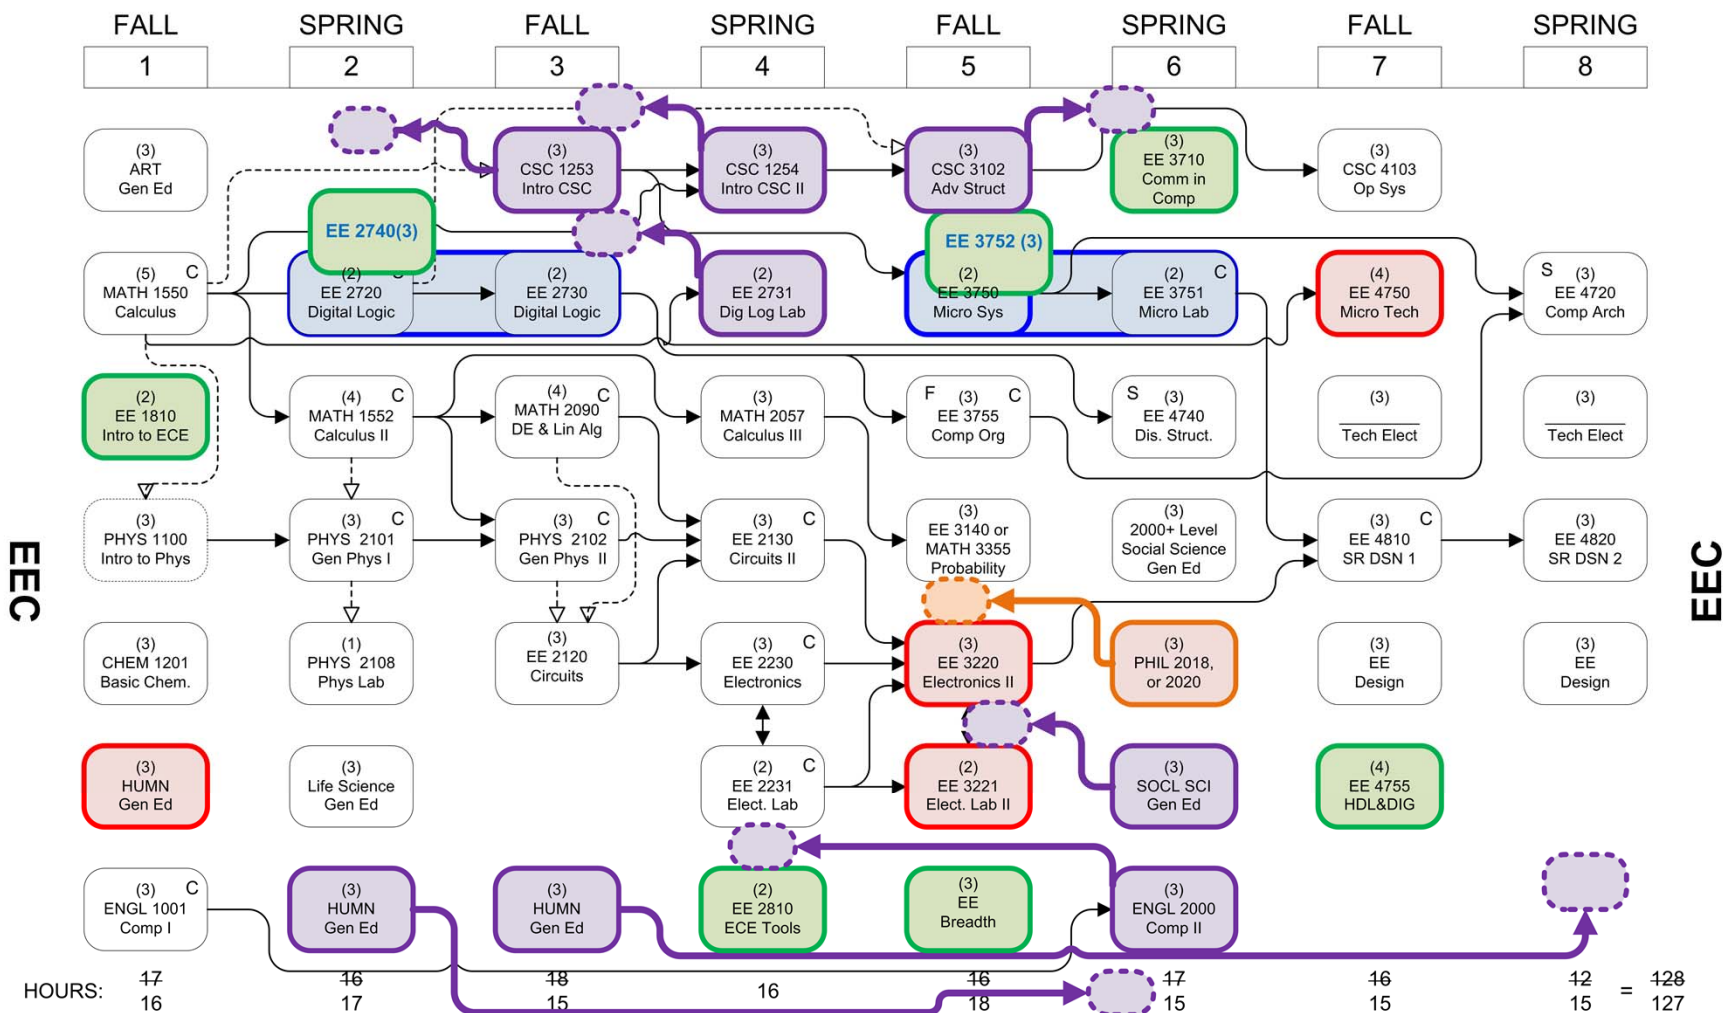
| FALL | SPRING | FALL | SPRING | FALL | SPRING | FALL | SPRING |
|---|---|---|---|---|---|---|---|
| 1 | 2 | 3 | 4 | 5 | 6 | 7 | 8 |

(3) ART Gen Ed

(3) CSC 1253 Intro CSC

(3) CSC 1254 Intro CSC II

(3) CSC 3102 Adv Struct

(3) EE 3710 Comm in Comp

(3) CSC 4103 Op Sys

EE 2740(3)

EE 3752 (3)

(5) C MATH 1550 Calculus

(2) C EE 2720 Digital Logic

(2) EE 2730 Digital Logic

(2) EE 2731 Dig Log Lab

(2) EE 3750 Micro Sys

(2) C EE 3751 Micro Lab

(4) EE 4750 Micro Tech

S (3) EE 4720 Comp Arch

(2) EE 1810 Intro to ECE

(4) C MATH 1552 Calculus II

(4) C MATH 2090 DE & Lin Alg

(3) MATH 2057 Calculus III

F (3) C EE 3755 Comp Org

S (3) EE 4740 Dis. Struct.

(3) Tech Elect

(3) Tech Elect

(3) PHYS 1100 Intro to Phys

(3) C PHYS 2101 Gen Phys I

(3) C PHYS 2102 Gen Phys II

(3) C EE 2130 Circuits II

(3) EE 3140 or MATH 3355 Probability

(3) 2000+ Level Social Science Gen Ed

(3) C EE 4810 SR DSN 1

(3) EE 4820 SR DSN 2

(3) CHEM 1201 Basic Chem.

(1) PHYS 2108 Phys Lab

(3) EE 2120 Circuits

(3) C EE 2230 Electronics

(3) EE 3220 Electronics II

(3) PHIL 2018, or 2020

(3) EE Design

(3) EE Design

(3) HUMN Gen Ed

(3) Life Science Gen Ed

(2) C EE 2231 Elect. Lab

(2) EE 3221 Elect. Lab II

(3) SOCL SCI Gen Ed

(4) EE 4755 HDL&DIG

(3) C ENGL 1001 Comp I

(3) HUMN Gen Ed

(3) HUMN Gen Ed

(2) EE 2810 ECE Tools

(3) EE Breadth

(3) ENGL 2000 Comp II

EEC

EEC

HOURS: ~~17~~ 16 ~~16~~ 17 ~~18~~ 15 16 ~~16~~ 18 ~~17~~ 15 ~~16~~ 15 ~~12~~ 15 = ~~128~~ 127